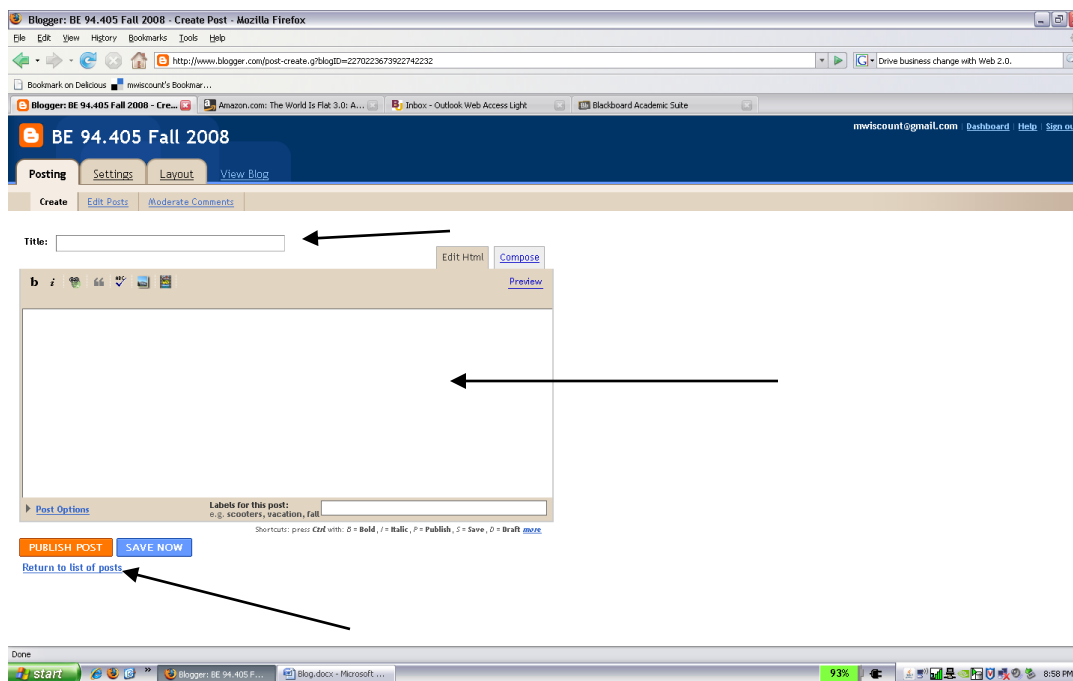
Blogger: BE 94.405 Fall 2008 - Create Post - Mozilla Firefox

File Edit View History Bookmarks Tools Help

http://www.blogger.com/post-create.g?blogID=2270223673922742232

Drive business change with Web 2.0.

Bookmark on Delicious mwiscount's Bookmar...

Blogger: BE 94.405 Fall 2008 - Cre... Amazon.com: The World Is Flat 3.0: A... Inbox - Outlook Web Access Light Blackboard Academic Suite

BE 94.405 Fall 2008

mwiscount@gmail.com | Dashboard | Help | Sign ou

Posting Settings Layout View Blog

Create Edit Posts Moderate Comments

Title:

Edit Html Compose

b i

Preview

Post Options

Labels for this post:
e.g. scooters, vacation, fall

Shortcuts: press Ctrl with: B = Bold, I = Italic, P = Publish, S = Save, D = Draft more

PUBLISH POST SAVE NOW

Return to list of posts

Done

start Blogger: BE 94.405 F... Blog.docx - Microsoft ...

93%

8:58 PM